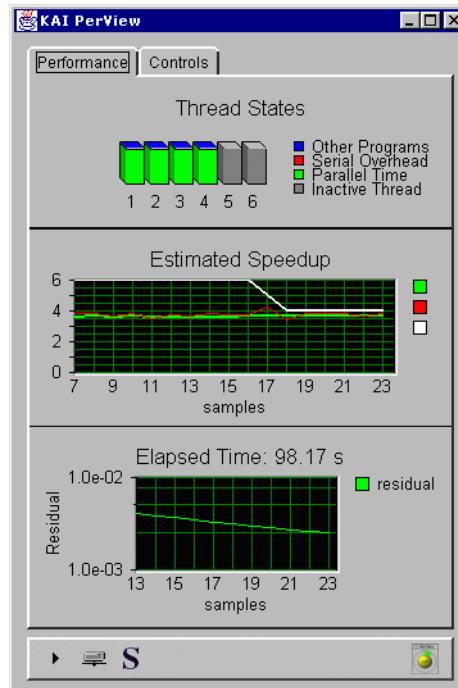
KAI PerView

Performance | Controls

Thread States

1 2 3 4 5 6

Other Programs
Serial Overhead
Parallel Time
Inactive Thread

Estimated Speedup

6
4
2
0

7 9 11 13 15 17 19 21 23
samples

Elapsed Time: 98.17 s

Residual

1.0e-02
1.0e-03

13 15 17 19 21 23
samples

residual

S